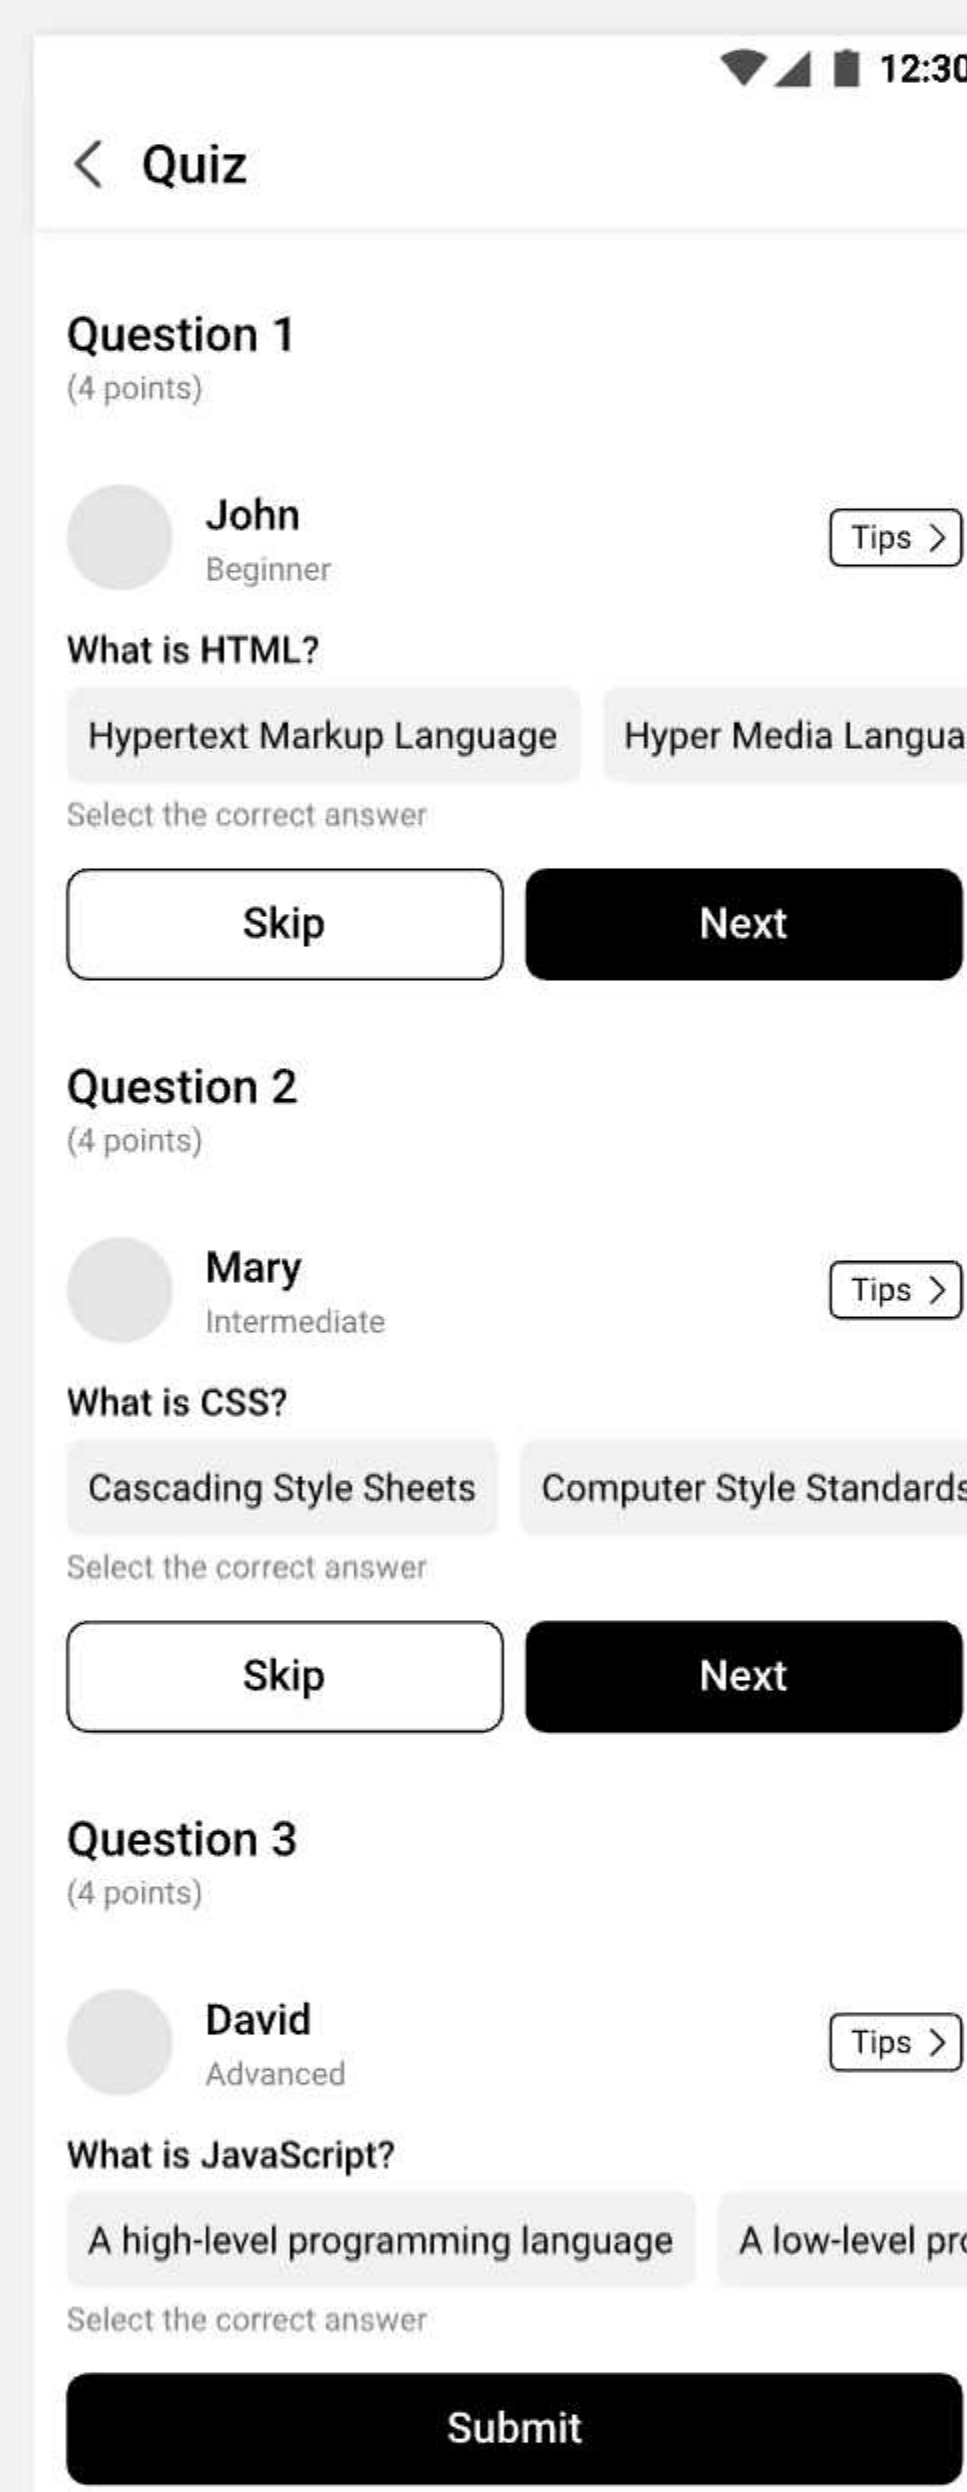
12:30

Quiz

Question 1
(4 points)

John
Beginner

Tips

What is HTML?

Hypertext Markup Language

Hyper Media Langua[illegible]

Select the correct answer

Skip

Next

Question 2
(4 points)

Mary
Intermediate

Tips

What is CSS?

Cascading Style Sheets

Computer Style Standard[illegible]

Select the correct answer

Skip

Next

Question 3
(4 points)

David
Advanced

Tips

What is JavaScript?

A high-level programming language

A low-level pr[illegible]

Select the correct answer

Submit